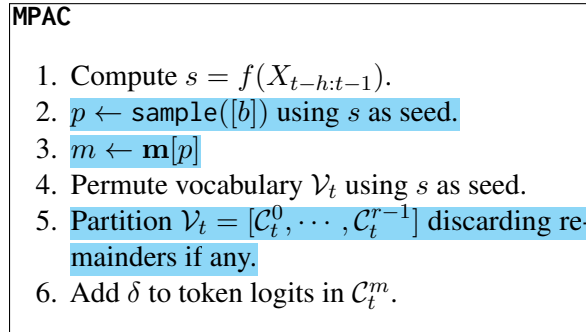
MPAC

1. Compute $s = f(X_{t-h:t-1})$.
2. $p \leftarrow \texttt{sample}([b])$ using $s$ as seed.
3. $m \leftarrow \mathbf{m}[p]$
4. Permute vocabulary $\mathcal{V}_t$ using $s$ as seed.
5. Partition $\mathcal{V}_t = [\mathcal{C}_t^0, \cdots, \mathcal{C}_t^{r-1}]$ discarding remainders if any.
6. Add $\delta$ to token logits in $\mathcal{C}_t^m$.